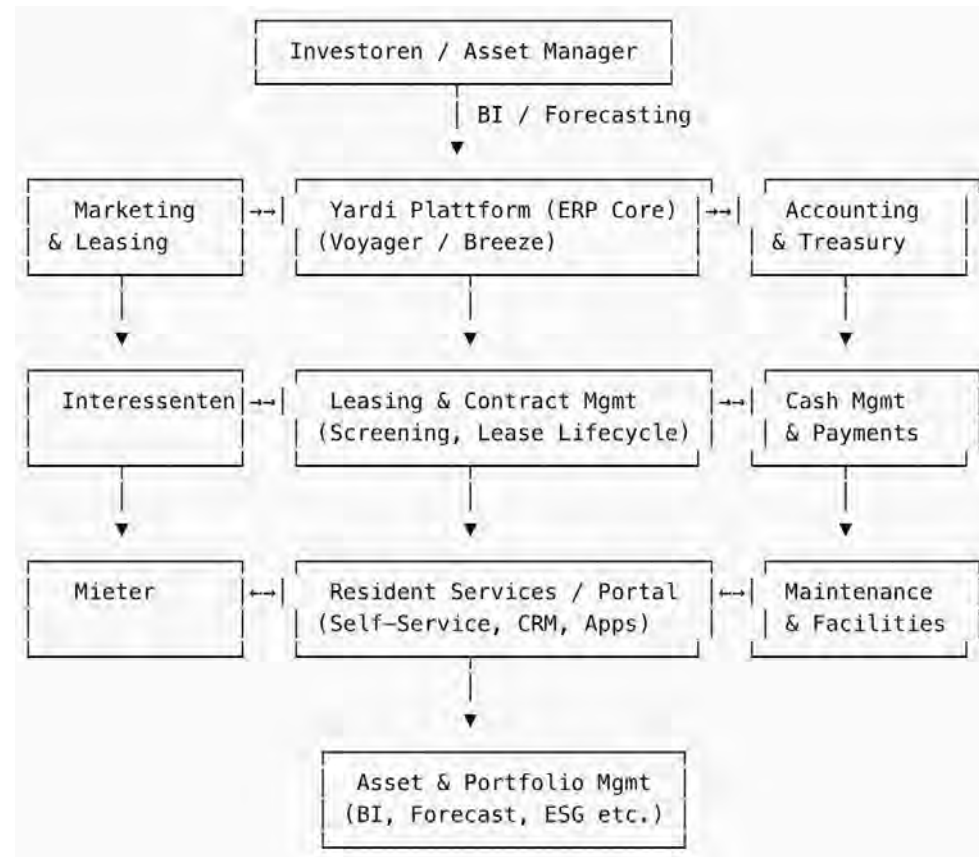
Investoren / Asset Manager

BI / Forecasting

Marketing & Leasing

Yardi Plattform (ERP Core) (Voyager / Breeze)

Accounting & Treasury

Interessenten

Leasing & Contract Mgmt (Screening, Lease Lifecycle)

Cash Mgmt & Payments

Mieter

Resident Services / Portal (Self-Service, CRM, Apps)

Maintenance & Facilities

Asset & Portfolio Mgmt (BI, Forecast, ESG etc.)